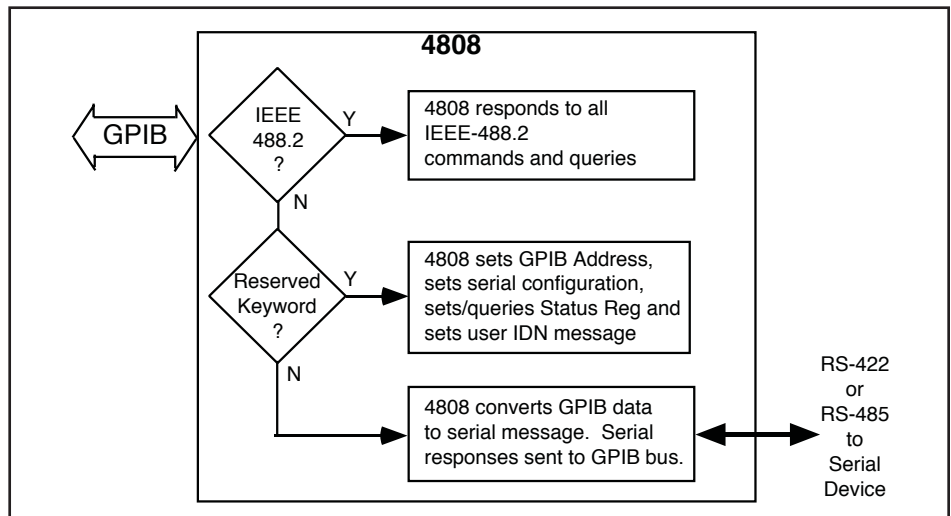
4808

GPIB

IEEE 488.2 ?

Y

4808 responds to all IEEE-488.2 commands and queries

N

Reserved Keyword ?

Y

4808 sets GPIB Address, sets serial configuration, sets/queries Status Reg and sets user IDN message

N

4808 converts GPIB data to serial message. Serial responses sent to GPIB bus.

RS-422 or RS-485 to Serial Device